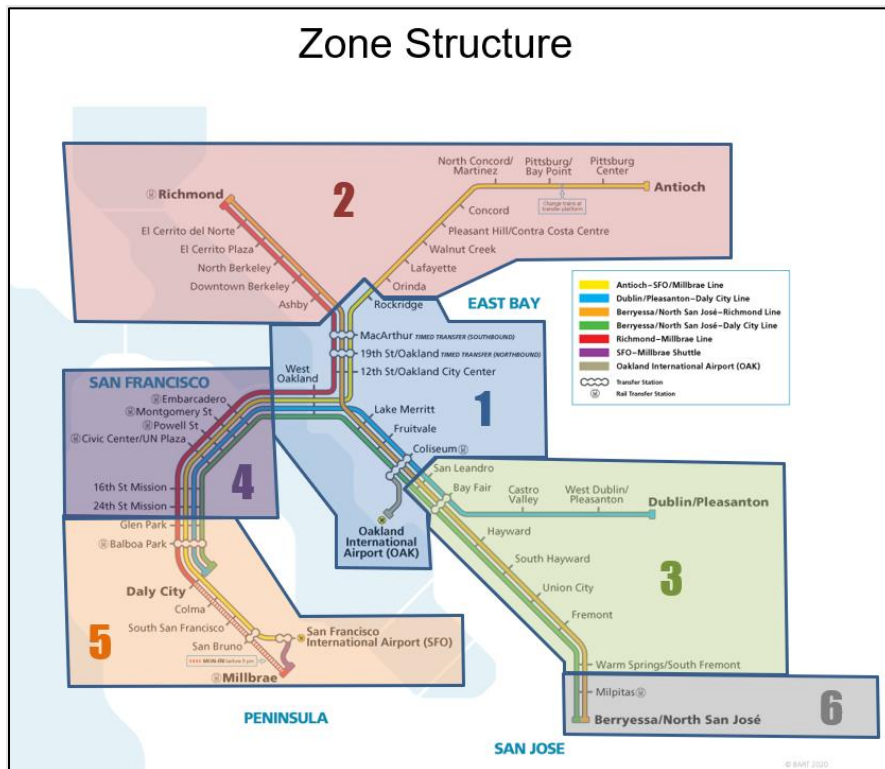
Zone Structure

2

Richmond
El Cerrito del Norte
El Cerrito Plaza
North Berkeley
Downtown Berkeley
Ashby

North Concord/ Martinez
Pittsburg/ Bay Point
Pittsburg Center
Antioch
Change trains at transfer platform
Concord
Pleasant Hill/Contra Costa Centre
Walnut Creek
Lafayette
Orinda
Rockridge

EAST BAY

| |
|---|
| Antioch–SFO/Millbrae Line |
| Dublin/Pleasanton–Daly City Line |
| Berryessa/North San José–Richmond Line |
| Berryessa/North San José–Daly City Line |
| Richmond–Millbrae Line |
| SFO–Millbrae Shuttle |
| Oakland International Airport (OAK) |
| Transfer Station |
| Rail Transfer Station |

MacArthur TIMED TRANSFER (SOUTHBOUND)
19th St/Oakland TIMED TRANSFER (NORTHBOUND)
12th St/Oakland City Center
West Oakland
Lake Merritt
Fruitvale
Coliseum

1

SAN FRANCISCO
Embarcadero
Montgomery St
Powell St
Civic Center/UN Plaza
16th St Mission
24th St Mission

4

Oakland International Airport (OAK)

San Leandro
Bay Fair
Castro Valley
West Dublin/ Pleasanton
Dublin/Pleasanton
Hayward
South Hayward
Union City
Fremont

3

Glen Park
Balboa Park
Daly City
Colma
South San Francisco
San Bruno
San Francisco International Airport (SFO)
MON-FRI before 9 pm
Millbrae

5

Warm Springs/South Fremont
Milpitas
Berryessa/North San José

6

PENINSULA
SAN JOSE
© BART 2020